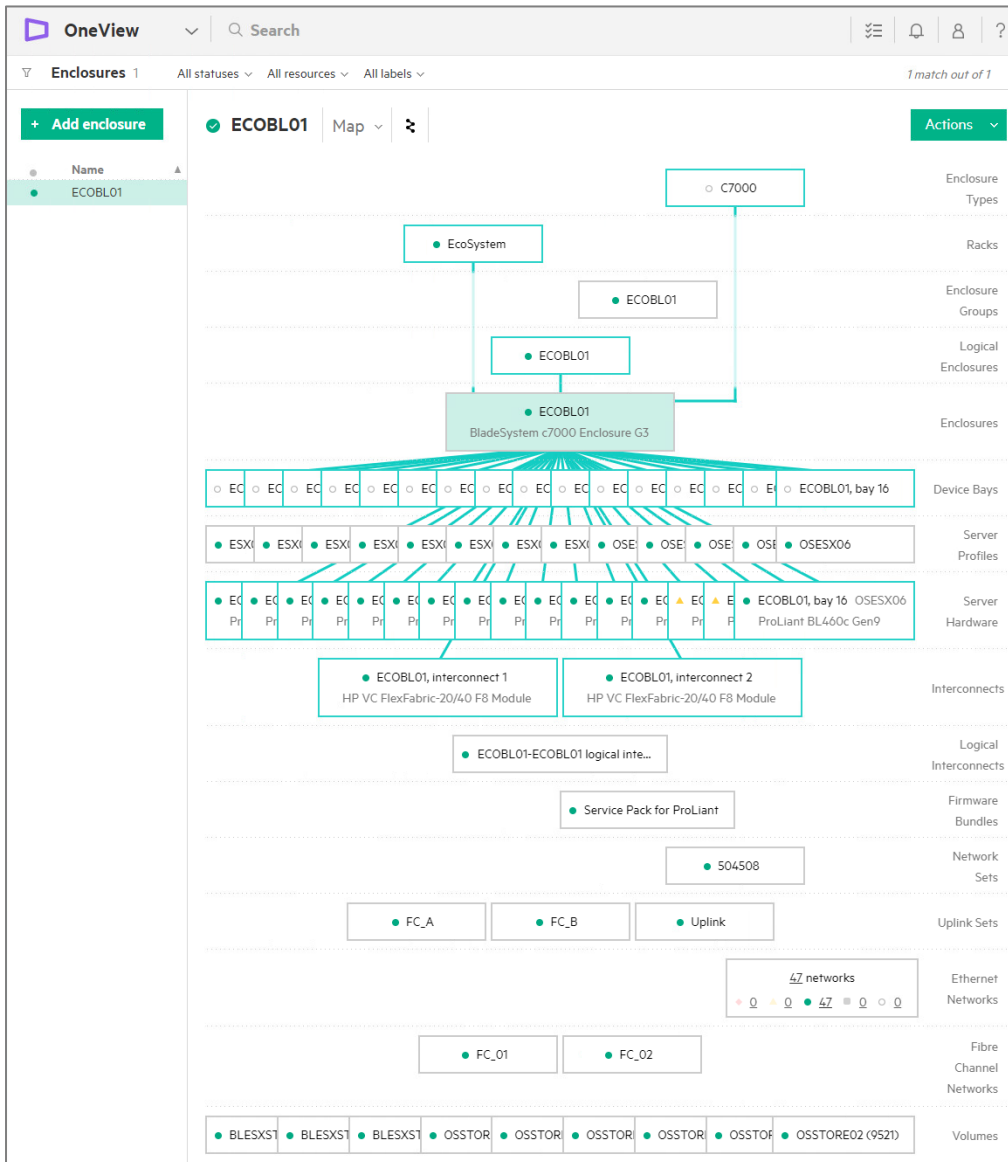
OneView
Search
?

Enclosures 1 All statuses All resources All labels 1 match out of 1

+ Add enclosure

Name
ECOBL01

ECOBL01 Map

Actions

C7000
Enclosure Types

EcoSystem
Racks

ECOBL01
Enclosure Groups

ECOBL01
Logical Enclosures

ECOBL01
BladeSystem c7000 Enclosure G3
Enclosures

EC EC EC EC EC EC EC EC EC EC EC EC EC EC E ECOBL01, bay 16
Device Bays

ESX ESX ESX ESX ESX ESX ESX ESX OSE OSE OSE OSE OSESX06
Server Profiles

EC EC EC EC EC EC EC EC EC EC EC EC EC EC E ECOBL01, bay 16 OSESX06
Pr Pr Pr Pr Pr Pr Pr Pr Pr Pr Pr Pr Pr Pr Pr ProLiant BL460c Gen9
Server Hardware

ECOBL01, interconnect 1
HP VC FlexFabric-20/40 F8 Module
ECOBL01, interconnect 2
HP VC FlexFabric-20/40 F8 Module
Interconnects

ECOBL01-ECOBL01 logical inte...
Logical Interconnects

Service Pack for ProLiant
Firmware Bundles

504508
Network Sets

FC_A FC_B Uplink
Uplink Sets

47 networks
0 0 47 0 0
Ethernet Networks

FC_01 FC_02
Fibre Channel Networks

BLESXST BLESXST BLESXST OSSTOR OSSTOR OSSTOR OSSTOR OSSTOF OSSTORE02 (9521)
Volumes